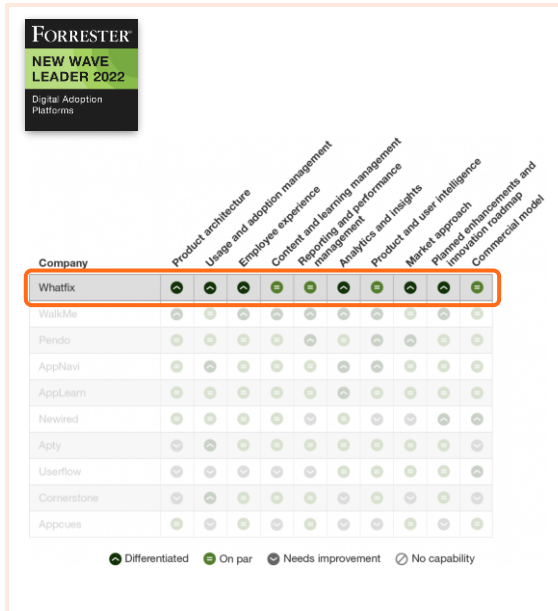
FORRESTER®
NEW WAVE LEADER 2022
Digital Adoption Platforms

| Company | Product architecture | Usage and adoption management | Employee experience | Content and learning management | Reporting and performance management | Analytics and insights | Product and user intelligence | Market approach | Planned enhancements and innovation roadmap | Commercial model |
|---|---|---|---|---|---|---|---|---|---|---|
| Whatfix | | | | | | | | | | |
| WalkMe | | | | | | | | | | |
| Pendo | | | | | | | | | | |
| AppNavi | | | | | | | | | | |
| AppLearn | | | | | | | | | | |
| Newired | | | | | | | | | | |
| Apty | | | | | | | | | | |
| Userflow | | | | | | | | | | |
| Cornerstone | | | | | | | | | | |
| Appcues | | | | | | | | | | |

Differentiated  On par  Needs improvement  No capability